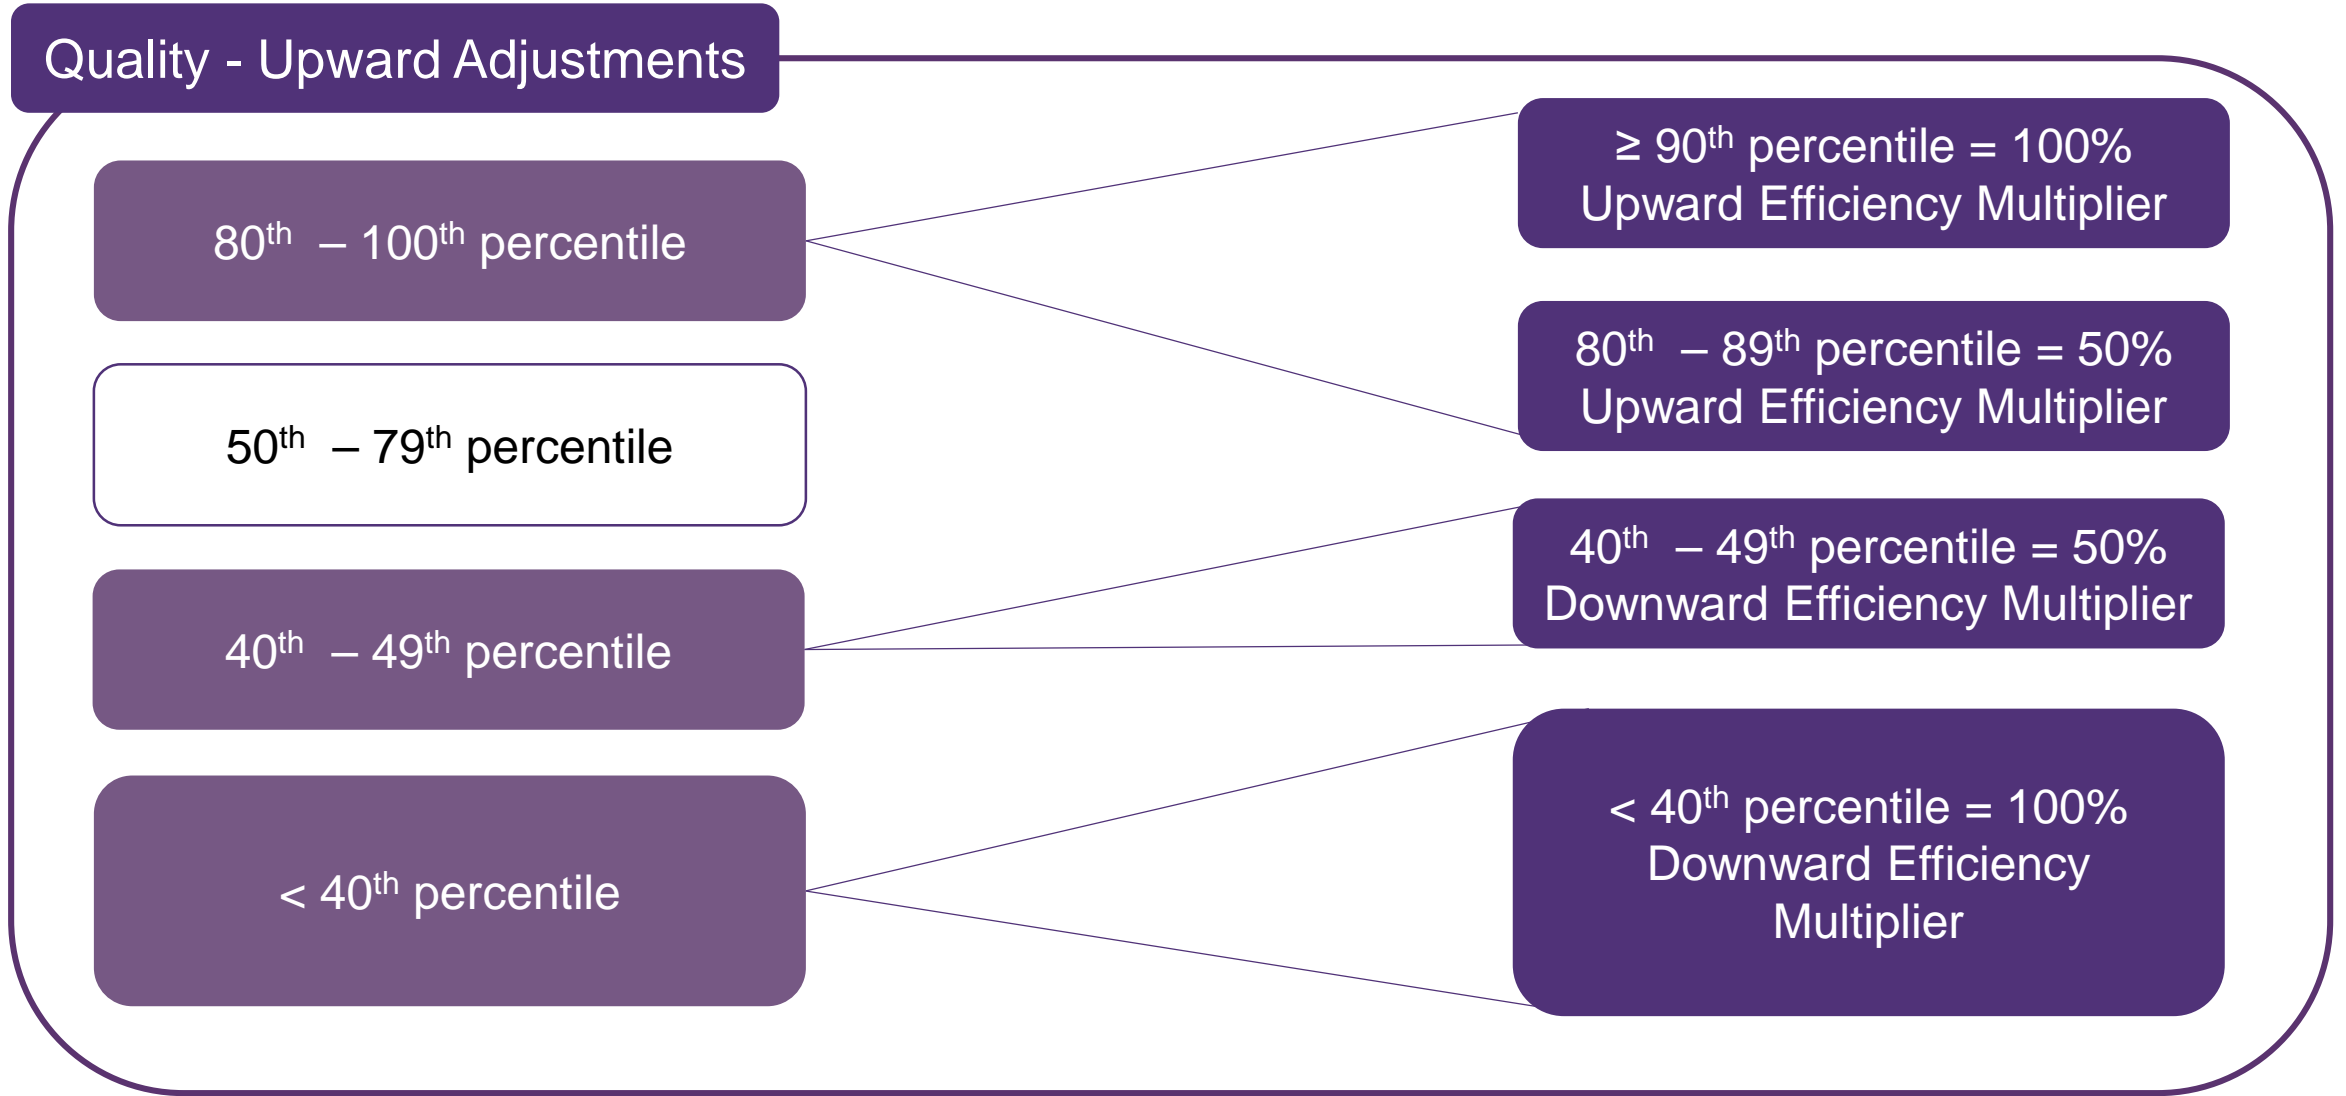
Quality - Upward Adjustments

$80^{th}$ – $100^{th}$ percentile

$50^{th}$ – $79^{th}$ percentile

$40^{th}$ – $49^{th}$ percentile

< $40^{th}$ percentile

≥ $90^{th}$ percentile = 100% Upward Efficiency Multiplier

$80^{th}$ – $89^{th}$ percentile = 50% Upward Efficiency Multiplier

$40^{th}$ – $49^{th}$ percentile = 50% Downward Efficiency Multiplier

< $40^{th}$ percentile = 100% Downward Efficiency Multiplier